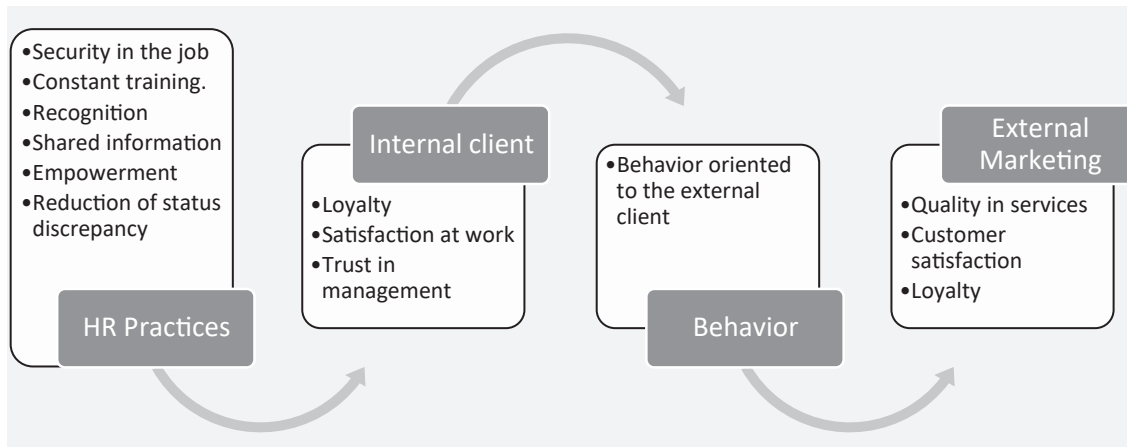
•Security in the job
•Constant training.
•Recognition
•Shared information
•Empowerment
•Reduction of status discrepancy

HR Practices

Internal client

•Loyalty
•Satisfaction at work
•Trust in management

•Behavior oriented to the external client

Behavior

External Marketing

•Quality in services
•Customer satisfaction
•Loyalty